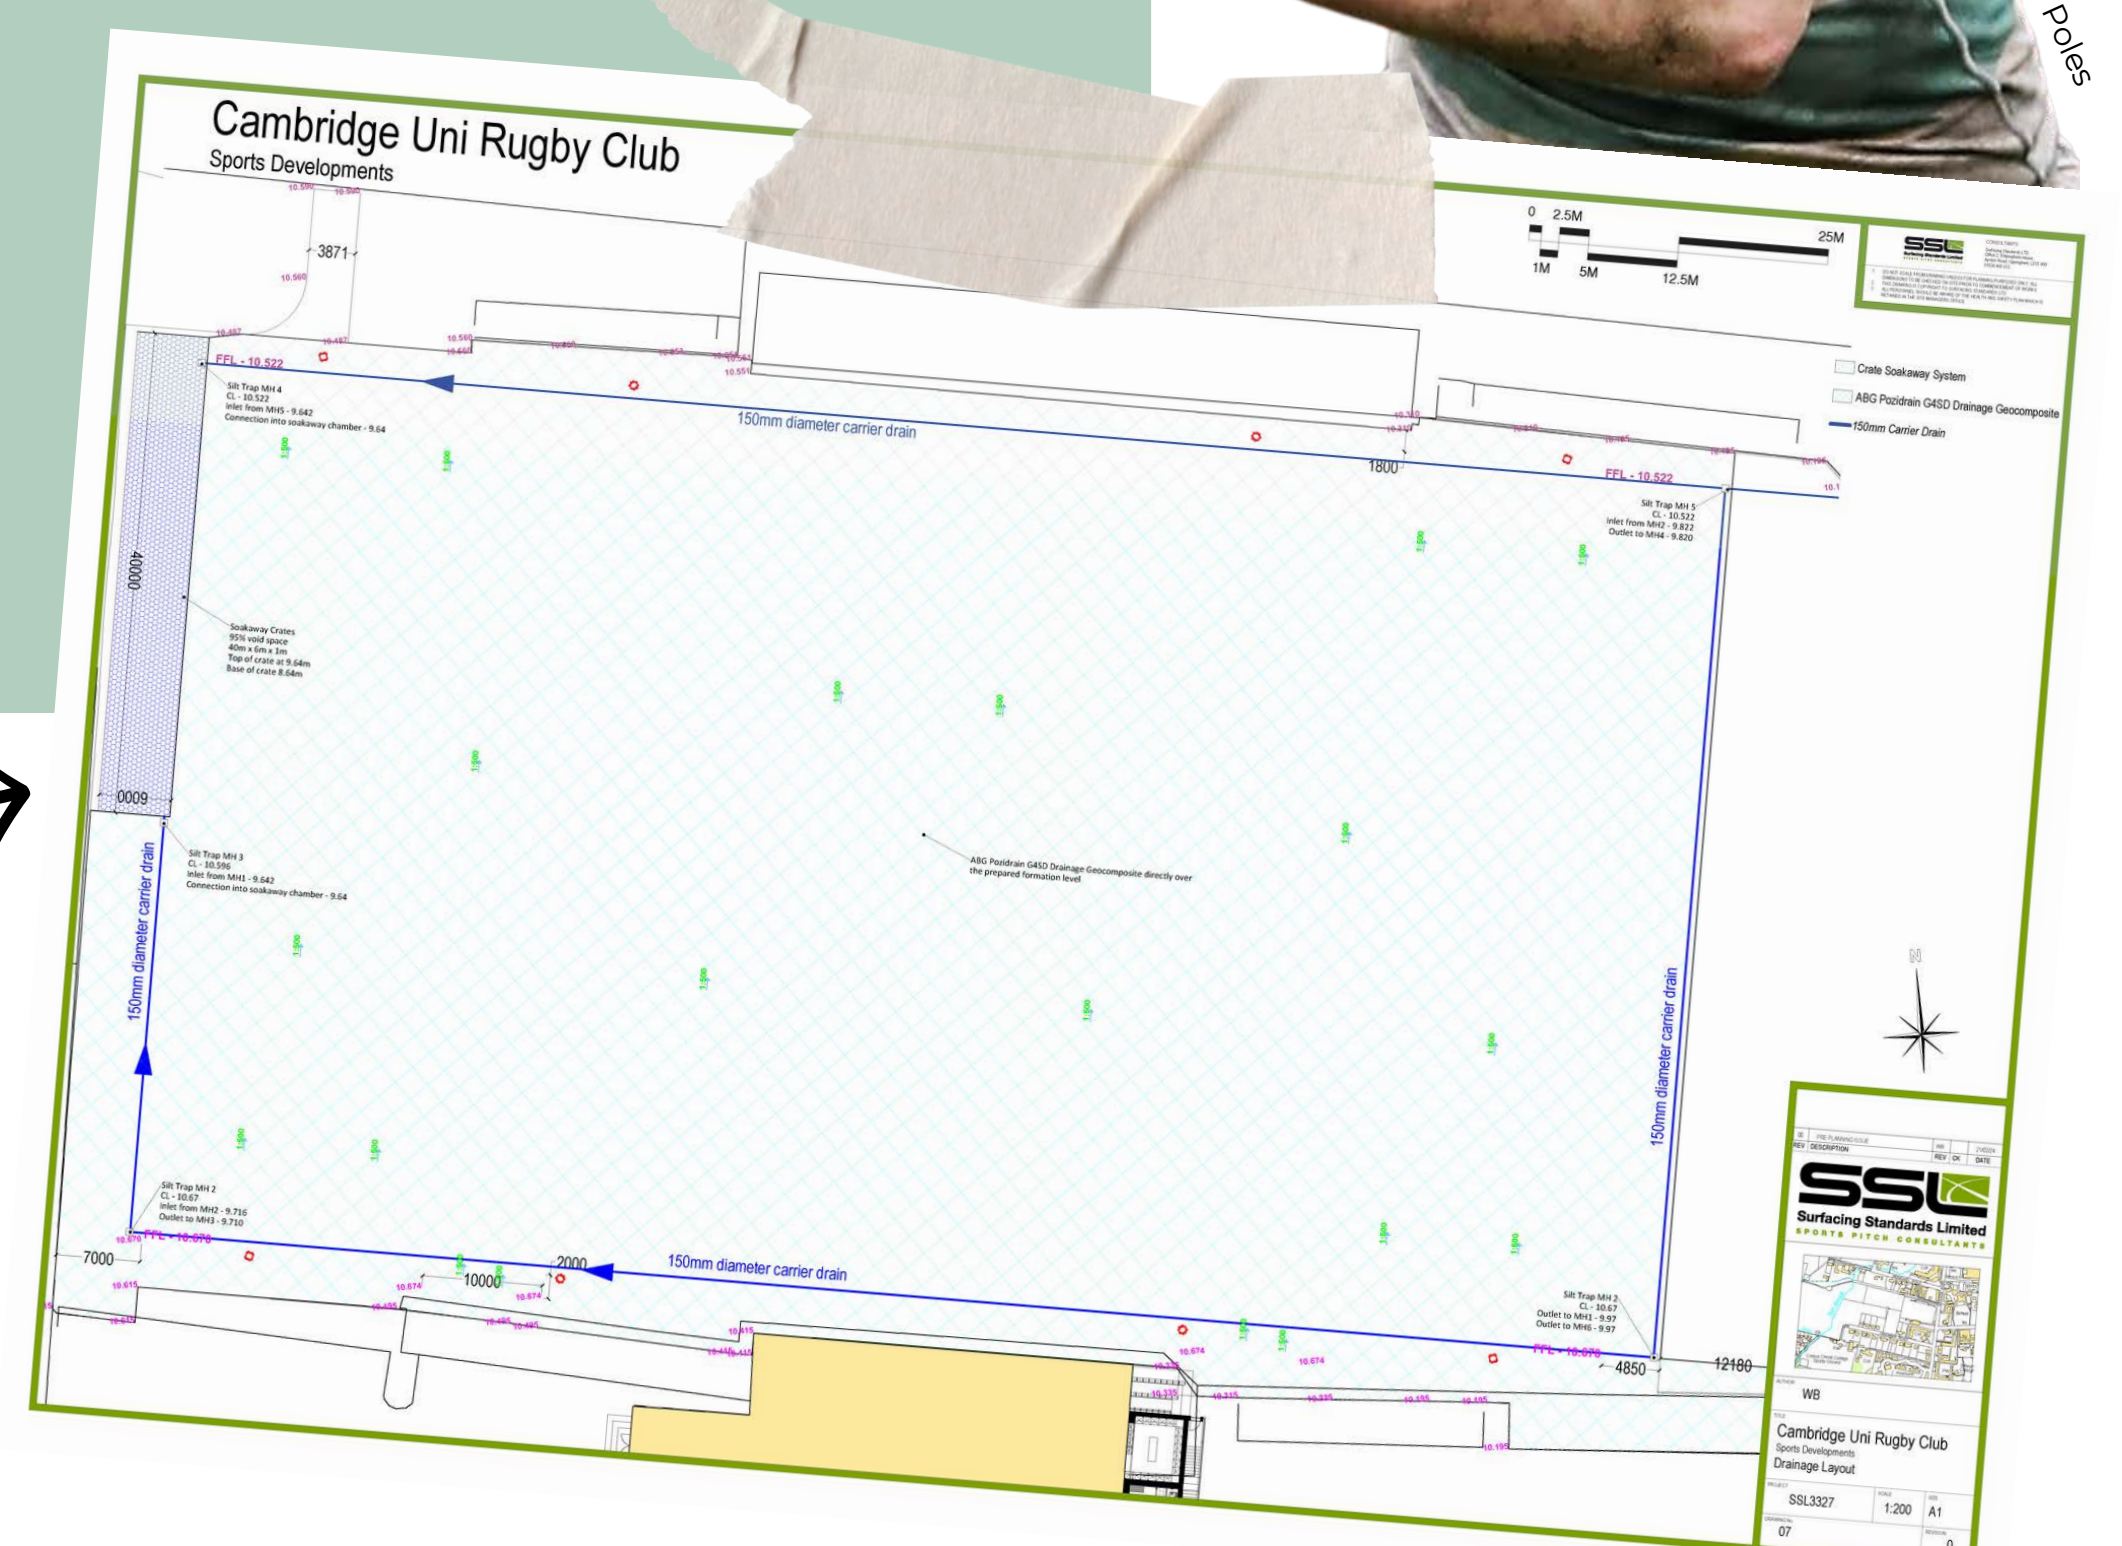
Poles

Cambridge Uni Rugby Club
Sports Developments

3871

0 2.5M 25M
1M 5M 12.5M

Crate Soakaway System
ABG Pozidrain G4SD Drainage Geocomposite
150mm Carrier Drain

FFL - 10.522

Silt Trap MH 4
CL - 10.522
Inlet from MH5 - 9.642
Connection into soakaway chamber - 9.64

150mm diameter carrier drain

1800

FFL - 10.522

Silt Trap MH 5
CL - 10.522
Inlet from MH2 - 9.822
Outlet to MH4 - 9.820

40000

Soakaway Crates
95% void space
40m x 6m x 1m
Top of crate at 9.64m
Base of crate 8.64m

6000

Silt Trap MH 3
CL - 10.596
Inlet from MH1 - 9.642
Connection into soakaway chamber - 9.64

150mm diameter carrier drain

ABG Pozidrain G4SD Drainage Geocomposite directly over the prepared formation level

150mm diameter carrier drain

N

Silt Trap MH 2
CL - 10.67
Inlet from MH2 - 9.716
Outlet to MH3 - 9.710

FFL - 10.676

7000

10000

2000

150mm diameter carrier drain

Silt Trap MH 2
CL - 10.67
Outlet to MH1 - 9.97
Outlet to MH6 - 9.97

FFL - 10.676

4850

12180

REV DESCRIPTION REV CK DATE

SSL
Surfacing Standards Limited
SPORTS PITCH CONSULTANTS

WB

Cambridge Uni Rugby Club
Sports Developments
Drainage Layout

SSL3327 1:200 A1
07 0